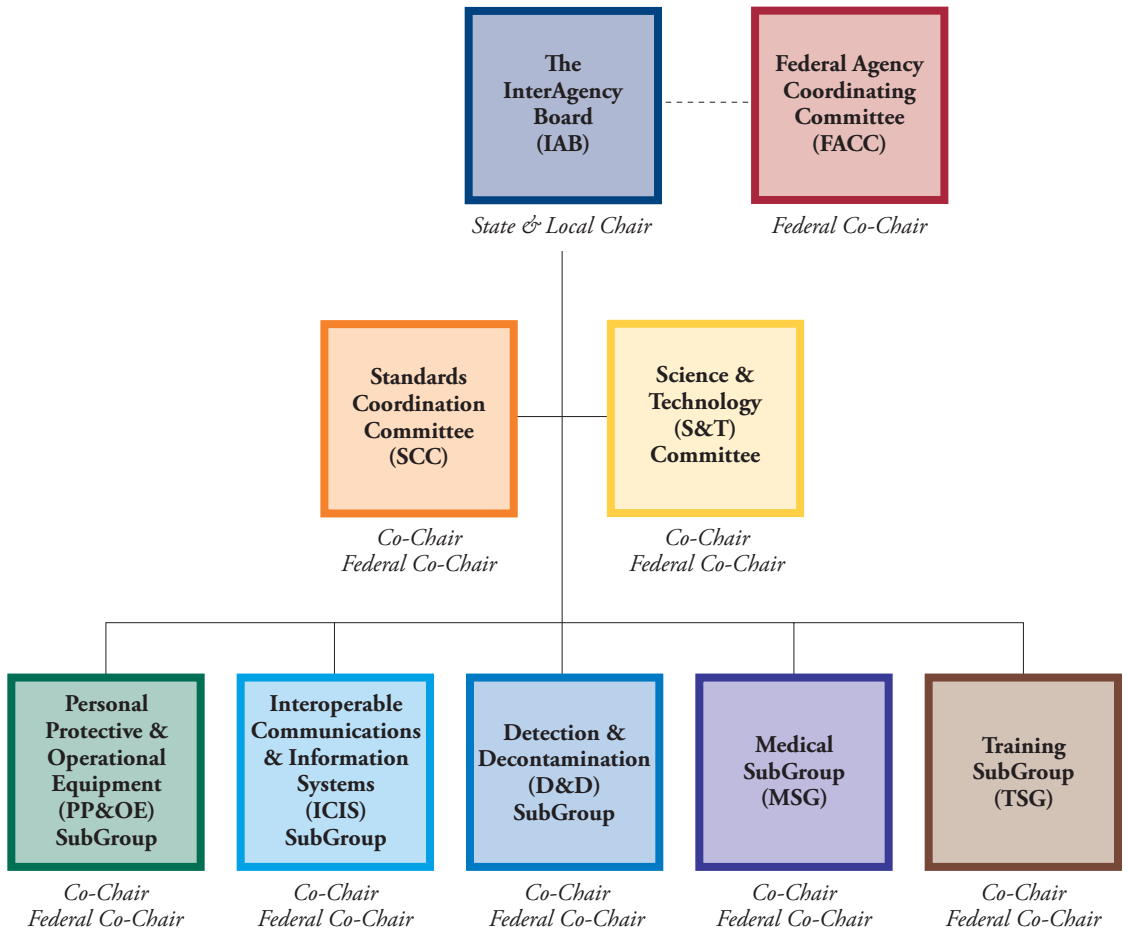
The InterAgency Board (IAB)

State & Local Chair

Federal Agency Coordinating Committee (FACC)

Federal Co-Chair

Standards Coordination Committee (SCC)

Co-Chair
Federal Co-Chair

Science & Technology (S&T) Committee

Co-Chair
Federal Co-Chair

Personal Protective & Operational Equipment (PP&OE) SubGroup

Co-Chair
Federal Co-Chair

Interoperable Communications & Information Systems (ICIS) SubGroup

Co-Chair
Federal Co-Chair

Detection & Decontamination (D&D) SubGroup

Co-Chair
Federal Co-Chair

Medical SubGroup (MSG)

Co-Chair
Federal Co-Chair

Training SubGroup (TSG)

Co-Chair
Federal Co-Chair